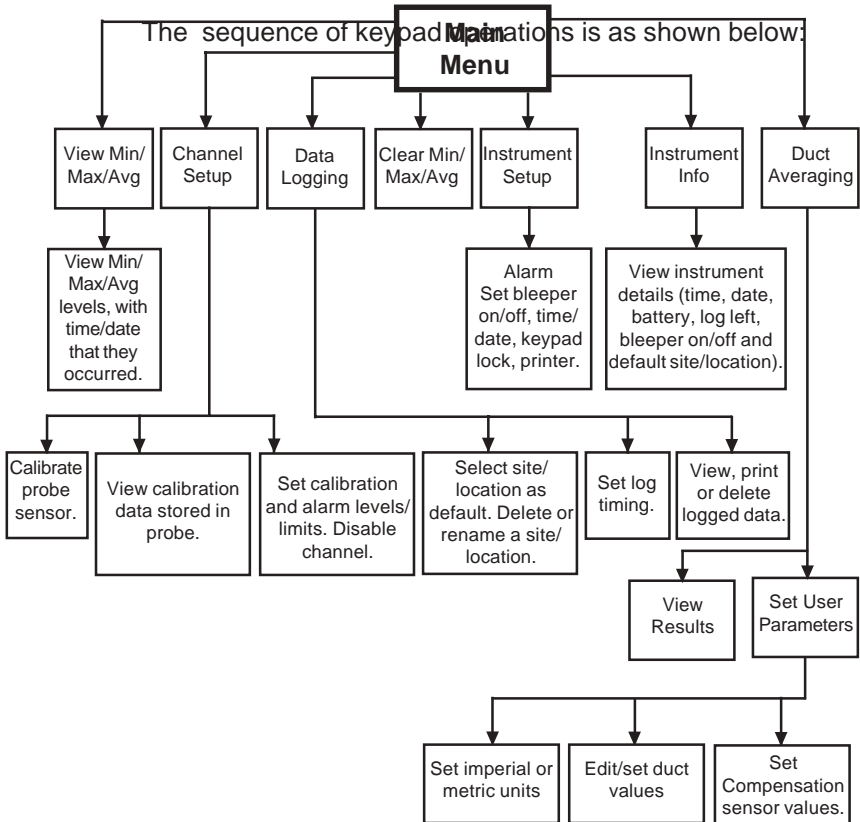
The sequence of keypad operations is as shown below:

Main Menu

View Min/ Max/Avg

Channel Setup

Data Logging

Clear Min/ Max/Avg

Instrument Setup

Instrument Info

Duct Averaging

View Min/ Max/Avg levels, with time/date that they occurred.

Alarm Set bleeper on/off, time/ date, keypad lock, printer.

View instrument details (time, date, battery, log left, bleeper on/off and default site/location).

Calibrate probe sensor.

View calibration data stored in probe.

Set calibration and alarm levels/ limits. Disable channel.

Select site/ location as default. Delete or rename a site/ location.

Set log timing.

View, print or delete logged data.

View Results

Set User Parameters

Set imperial or metric units

Edit/set duct values

Set Compensation sensor values.